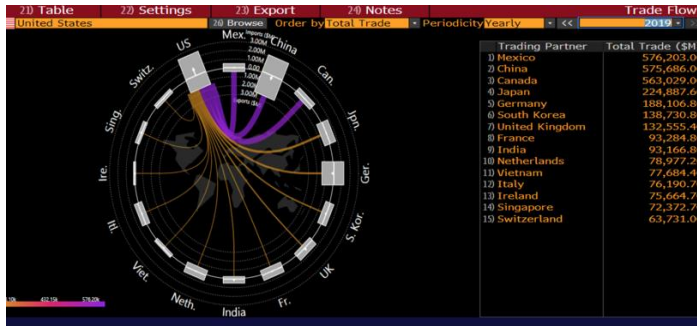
21) Table 22) Settings 23) Export 24) Notes Trade Flow

United States 26) Browse Order by Total Trade Periodicity Yearly << 2019

US Mex. China Can. Jpn. Ger. S. Kor. UK Fr. India Neth. Viet. It. Ire. Sing. Switz.

2.00M 1.00M 0.00 1.00M 2.00M

10k 432.15k 578.20k

| Trading Partner | Total Trade ($M |
|---|---|
| 1) Mexico | 576,203.0 |
| 2) China | 575,686.0 |
| 3) Canada | 563,029.0 |
| 4) Japan | 224,887.6 |
| 5) Germany | 188,106.8 |
| 6) South Korea | 138,730.8 |
| 7) United Kingdom | 132,555.4 |
| 8) France | 93,284.8 |
| 9) India | 93,166.8 |
| 10) Netherlands | 78,977.2 |
| 11) Vietnam | 77,684.4 |
| 12) Italy | 76,190.7 |
| 13) Ireland | 75,664.7 |
| 14) Singapore | 72,372.7 |
| 15) Switzerland | 63,731.0 |